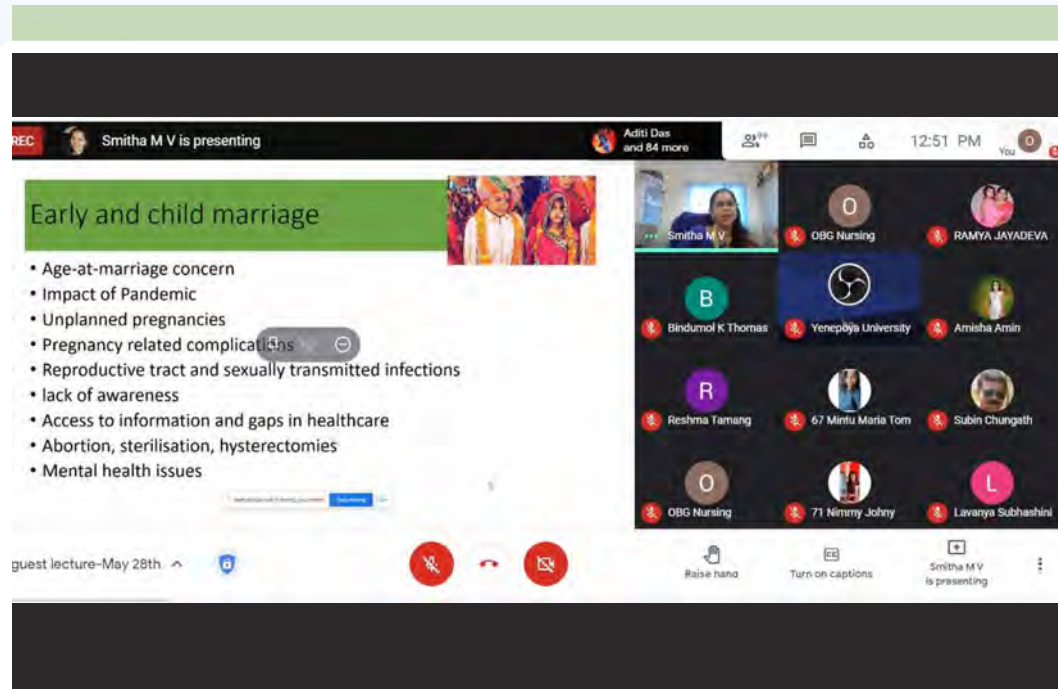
REC Smitha M V is presenting

Aditi Das and 84 more

99

12:51 PM

You

Early and child marriage

• Age-at-marriage concern
• Impact of Pandemic
• Unplanned pregnancies
• Pregnancy related complications
• Reproductive tract and sexually transmitted infections
• lack of awareness
• Access to information and gaps in healthcare
• Abortion, sterilisation, hysterectomies
• Mental health issues

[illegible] Stop sharing

Smitha M V

O OBG Nursing

RAMYA JAYADEVA

B Bindumol K Thomas

Yenepoya University

Amisha Amin

R Reshma Tamang

67 Mintu Maria Tom

Subin Chungath

O OBG Nursing

71 Nimmy Johny

L Lavanya Subhashini

guest lecture-May 28th

Raise hand

Turn on captions

Smitha M V is presenting